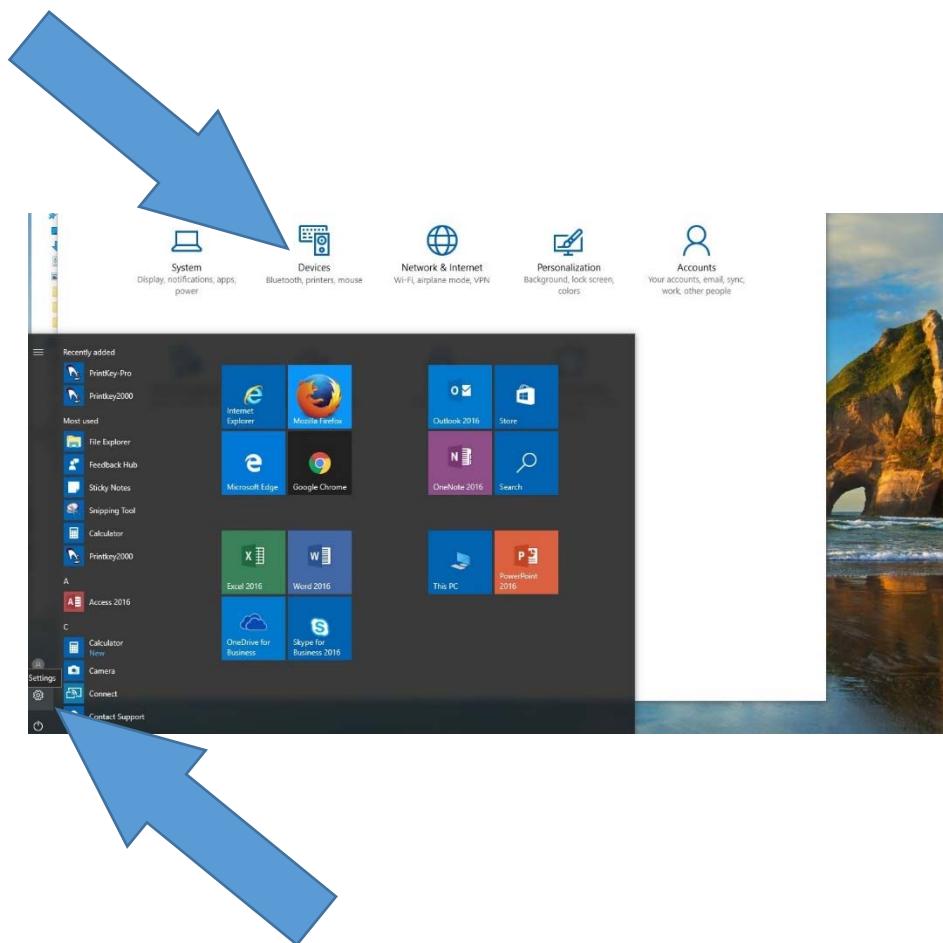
System
Display, notifications, apps, power

Devices
Bluetooth, printers, mouse

Network & Internet
Wi-Fi, airplane mode, VPN

Personalization
Background, lock screen, colors

Accounts
Your accounts, email, sync, work, other people

Recently added
PrintKey-Pro
Printkey2000
Most used
File Explorer
Feedback Hub
Sticky Notes
Snipping Tool
Calculator
Printkey2000
A
Access 2016
C
Calculator
New
Camera
Connect
Contact Support
Settings

Internet Explorer
Mozilla Firefox
Microsoft Edge
Google Chrome
Outlook 2016
Store
OneNote 2016
Search
Excel 2016
Word 2016
OneDrive for Business
Skype for Business 2016
This PC
PowerPoint 2016